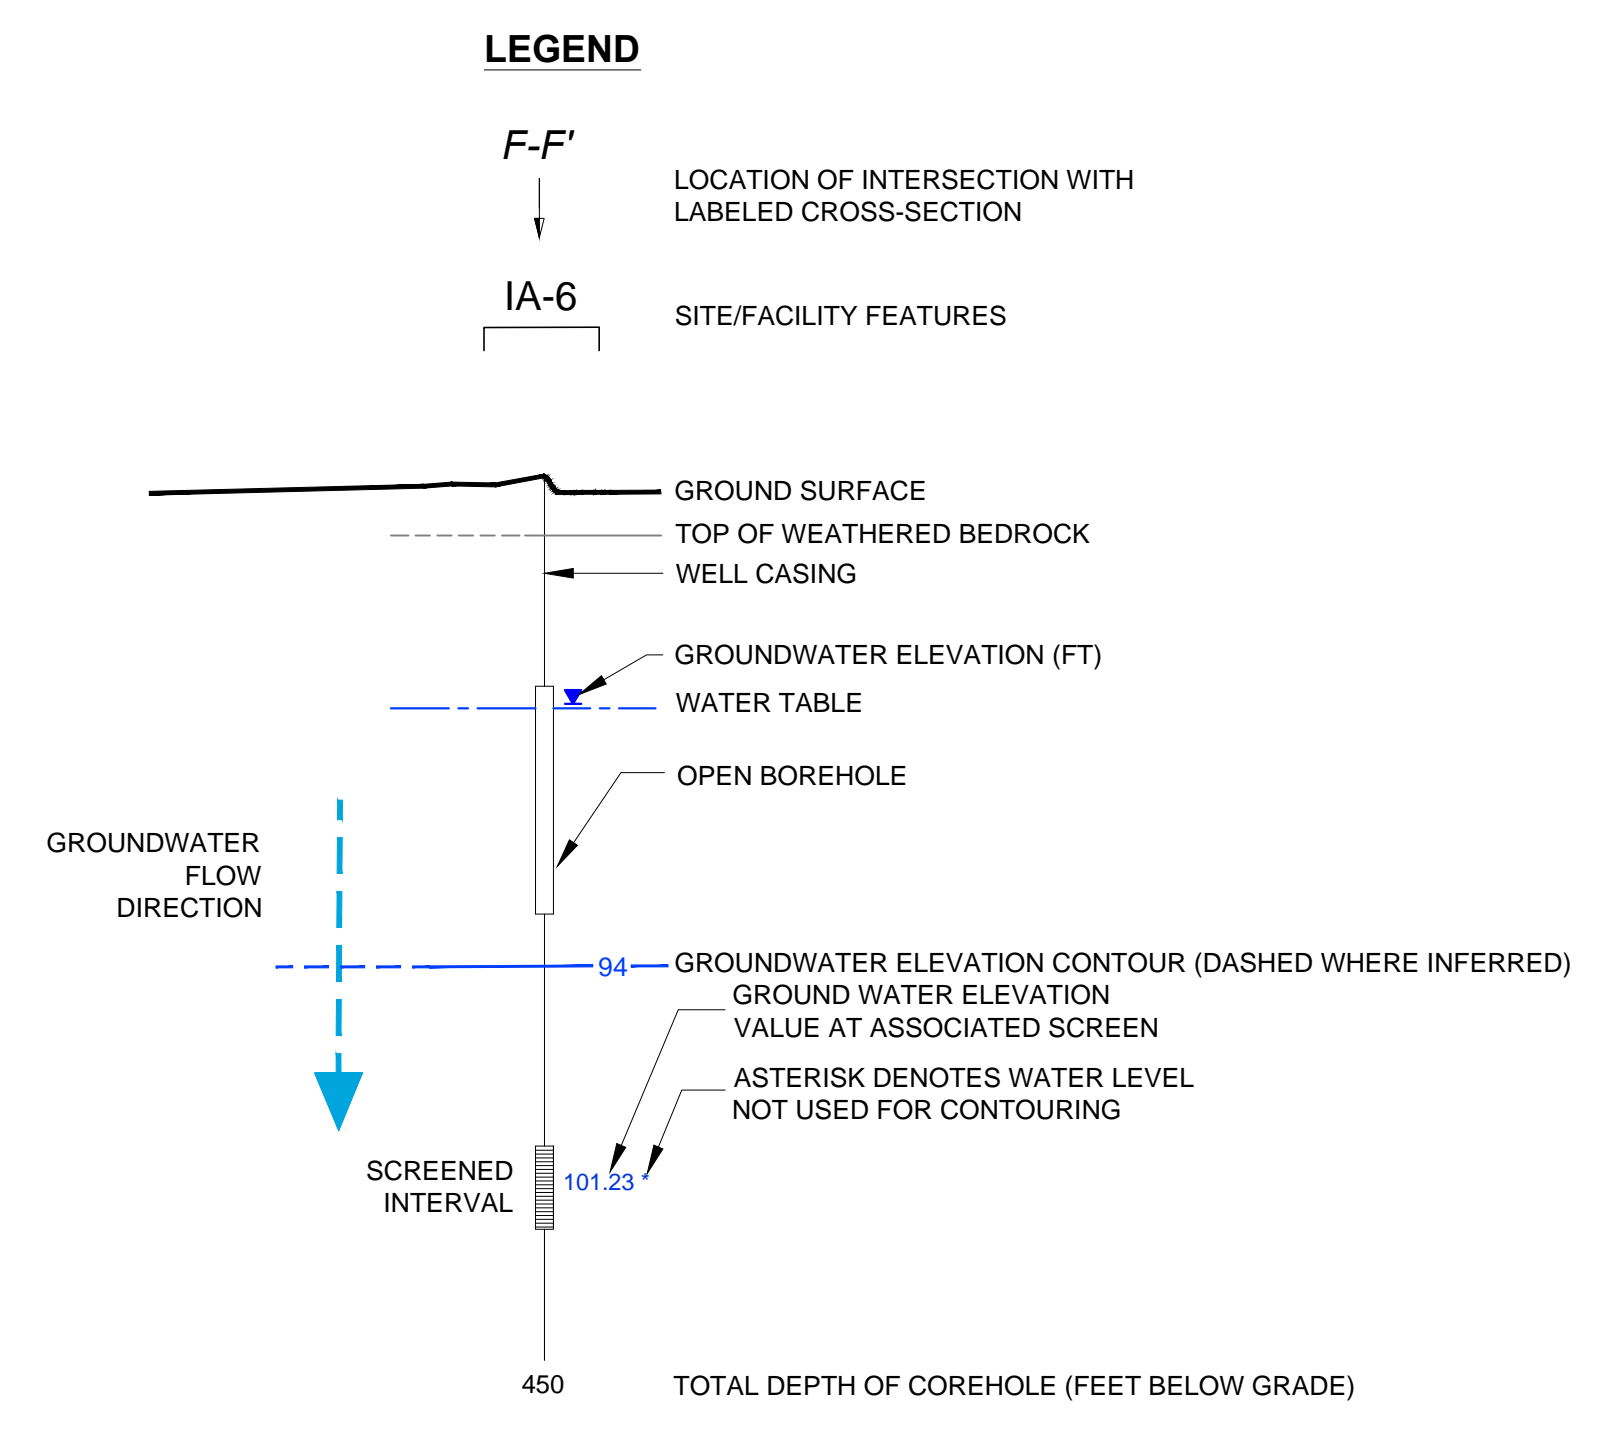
LEGEND

F-F'

LOCATION OF INTERSECTION WITH LABELED CROSS-SECTION

IA-6

SITE/FACILITY FEATURES

GROUND SURFACE

TOP OF WEATHERED BEDROCK

WELL CASING

GROUNDWATER ELEVATION (FT)

WATER TABLE

OPEN BOREHOLE

GROUNDWATER FLOW DIRECTION

94

GROUNDWATER ELEVATION CONTOUR (DASHED WHERE INFERRED)

GROUND WATER ELEVATION VALUE AT ASSOCIATED SCREEN

ASTERISK DENOTES WATER LEVEL NOT USED FOR CONTOURING

SCREENED INTERVAL

101.23 *

450

TOTAL DEPTH OF COREHOLE (FEET BELOW GRADE)